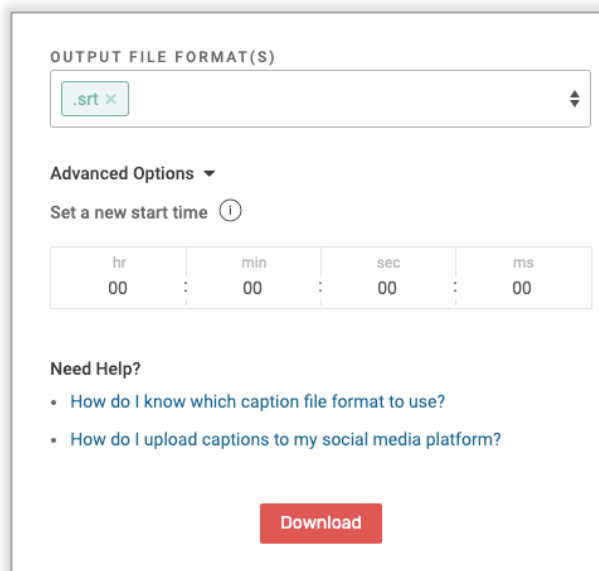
OUTPUT FILE FORMAT(S)

.srt ×

Advanced Options

Set a new start time ⓘ

| hr | min | sec | ms |
|---|---|---|---|
| 00 : | 00 : | 00 : | 00 |

Need Help?

- How do I know which caption file format to use?
- How do I upload captions to my social media platform?

Download